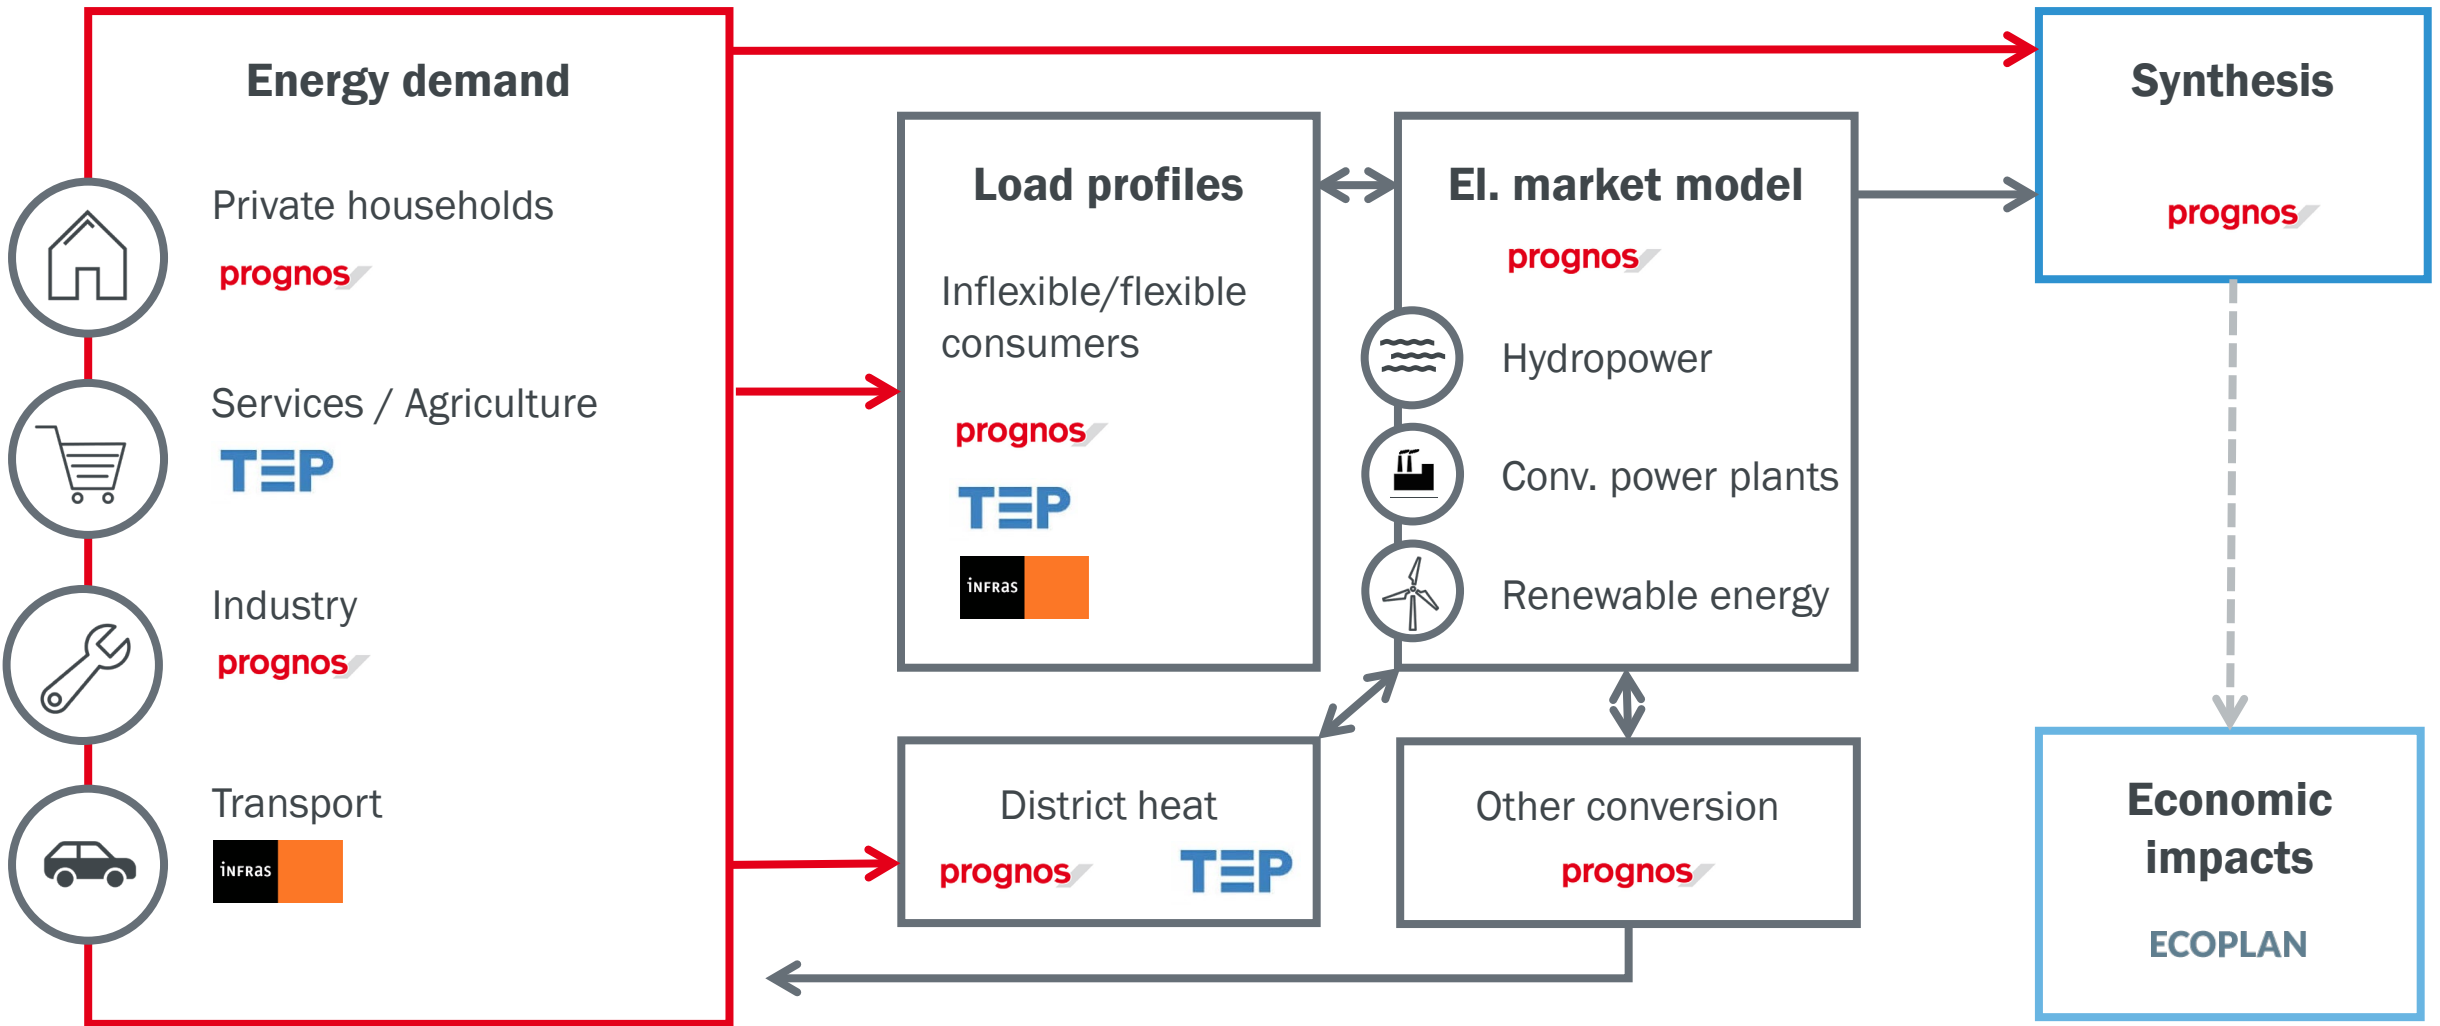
Energy demand

Private households
prognos

Services / Agriculture
TEP

Industry
prognos

Transport
INFRAS

Load profiles

Inflexible/flexible consumers

prognos

TEP

INFRAS

El. market model

prognos

Hydropower

Conv. power plants

Renewable energy

Synthesis

prognos

District heat
prognos TEP

Other conversion
prognos

Economic impacts

ECOPLAN